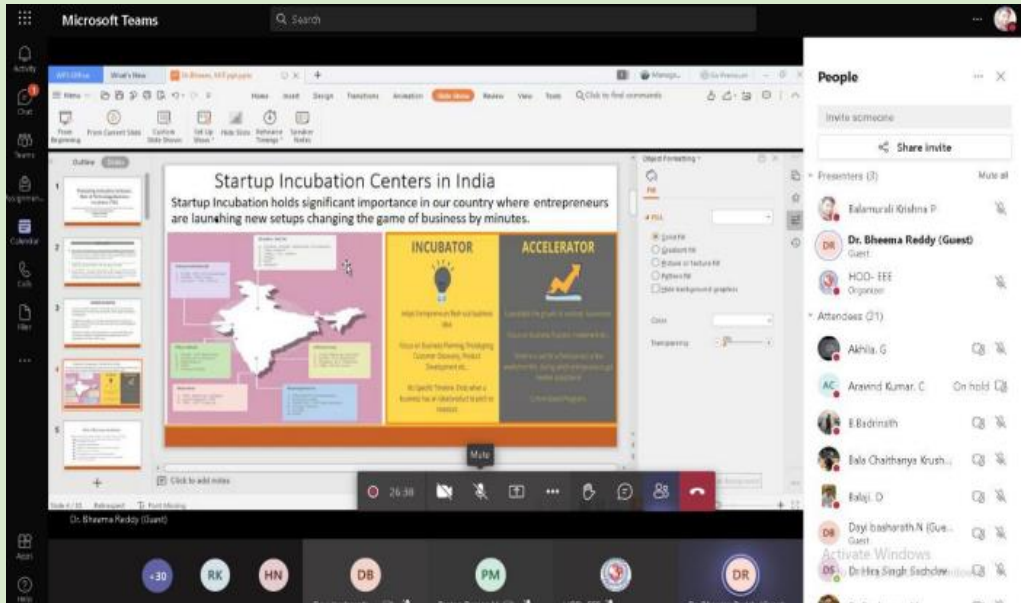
Microsoft Teams

Search

Activity

Chat

Teams

Assignments

Calendar

Calls

Files

Apps

Help

Startup Incubation Centers in India

Startup Incubation holds significant importance in our country where entrepreneurs are launching new setups changing the game of business by minutes.

INCUBATOR

ACCELERATOR

Click to add notes

Mute

26:38

Dr. Bheema Reddy (Guest)

+30

RK

HN

DB

PM

DR

People

Invite someone

Share invite

Presenters (3)

Mute all

Balamurali Krishna P

DR

Dr. Bheema Reddy (Guest)

Guest

HOD- EEE

Organizer

Attendees (21)

Akhila. G

AC

Aravind Kumar. C

On hold

E.Badrinath

Bala Chaithanya Krush...

Balaji. D

DB

Dayi basharath.N (Gue...

Guest

DS

Dr Hira Singh Sachdev

Activate Windows